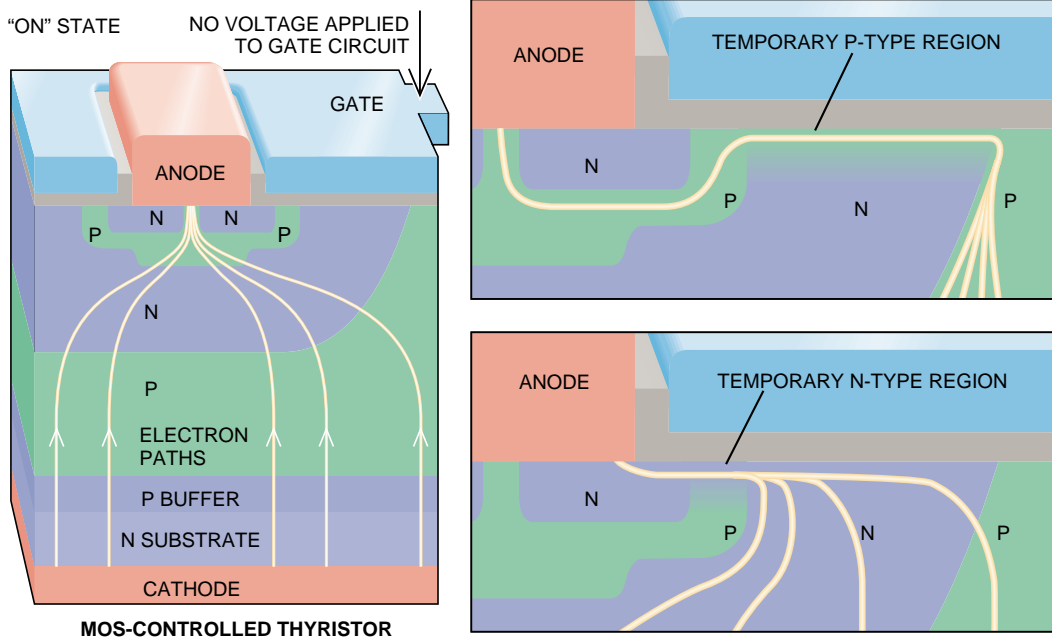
"ON" STATE

NO VOLTAGE APPLIED TO GATE CIRCUIT

GATE

ANODE

N

N

P

P

N

P

ELECTRON PATHS

P BUFFER

N SUBSTRATE

CATHODE

MOS-CONTROLLED THYRISTOR

ANODE

TEMPORARY P-TYPE REGION

N

P

N

P

ANODE

TEMPORARY N-TYPE REGION

N

P

N

P